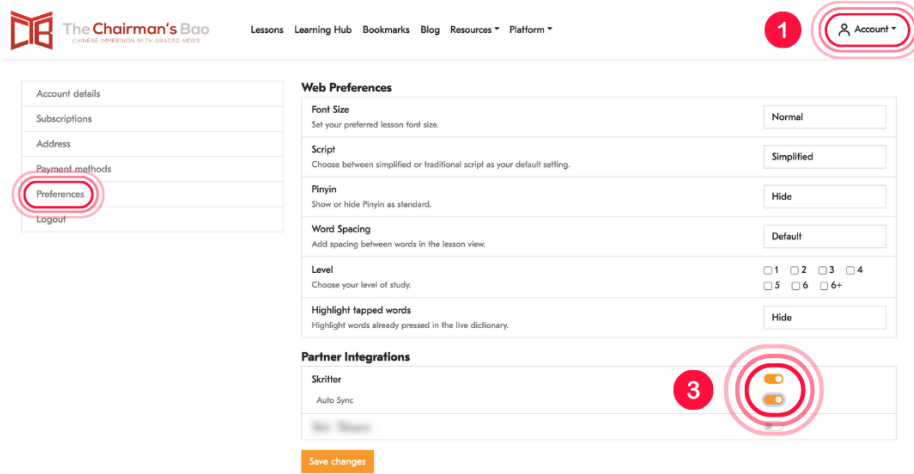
The Chairman's Bao
CHINESE IMMERSION WITH GRADED NEWS

Lessons Learning Hub Bookmarks Blog Resources Platform

1

Account

Account details
Subscriptions
Address
Payment methods
Preferences
Logout

Web Preferences

| | |
|---|---|
| Font Size<br>Set your preferred lesson font size. | Normal |
| Script<br>Choose between simplified or traditional script as your default setting. | Simplified |
| Pinyin<br>Show or hide Pinyin as standard. | Hide |
| Word Spacing<br>Add spacing between words in the lesson view. | Default |
| Level<br>Choose your level of study. | 1 2 3 4 5 6 6+ |
| Highlight tapped words<br>Highlight words already pressed in the live dictionary. | Hide |

Partner Integrations

Skritter
Auto Sync

3

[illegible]

Save changes